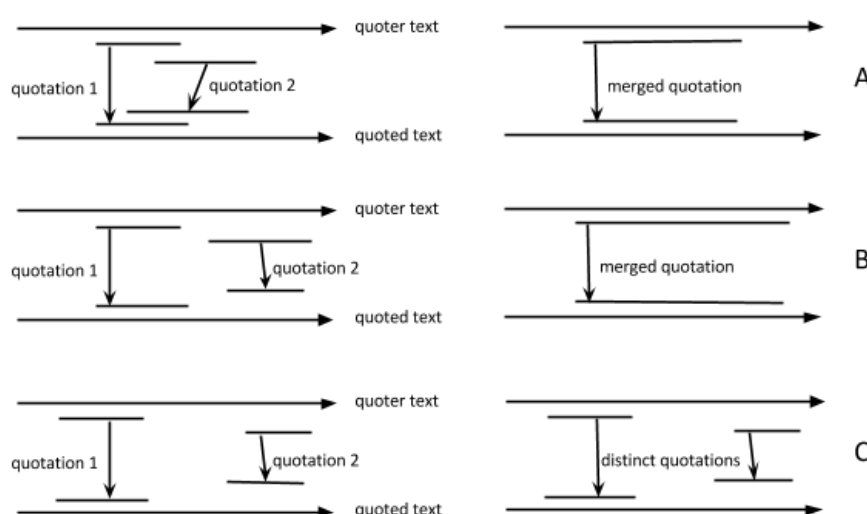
quoter text

quotation 1

quotation 2

quoted text

merged quotation

A

quoter text

quotation 1

quotation 2

quoted text

merged quotation

B

quoter text

quotation 1

quotation 2

quoted text

distinct quotations

C